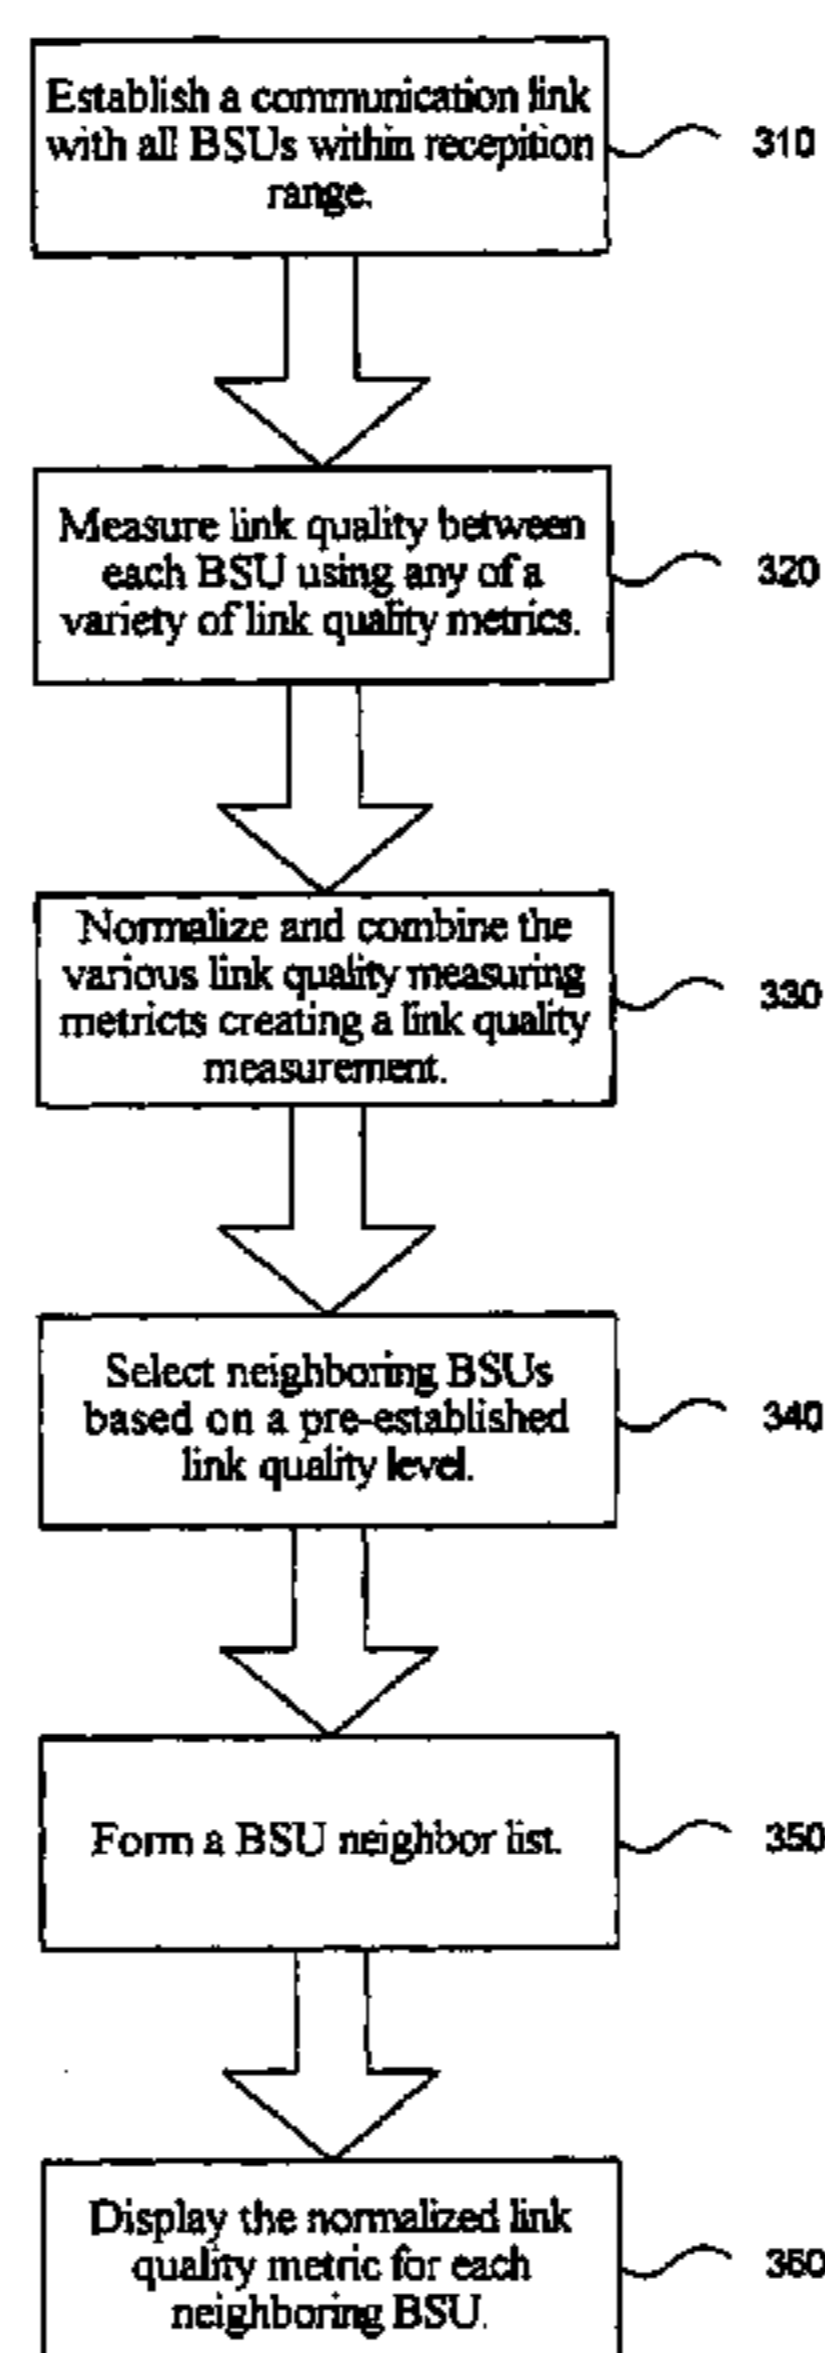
Establish a communication link with all BSUs within recepition range.

310

Measure link quality between each BSU using any of a variety of link quality metrics.

320

Normalize and combine the various link quality measuring metrics creating a link quality measurement.

330

Select neighboring BSUs based on a pre-established link quality level.

340

Form a BSU neighbor list.

350

Display the normalized link quality metric for each neighboring BSU.

360